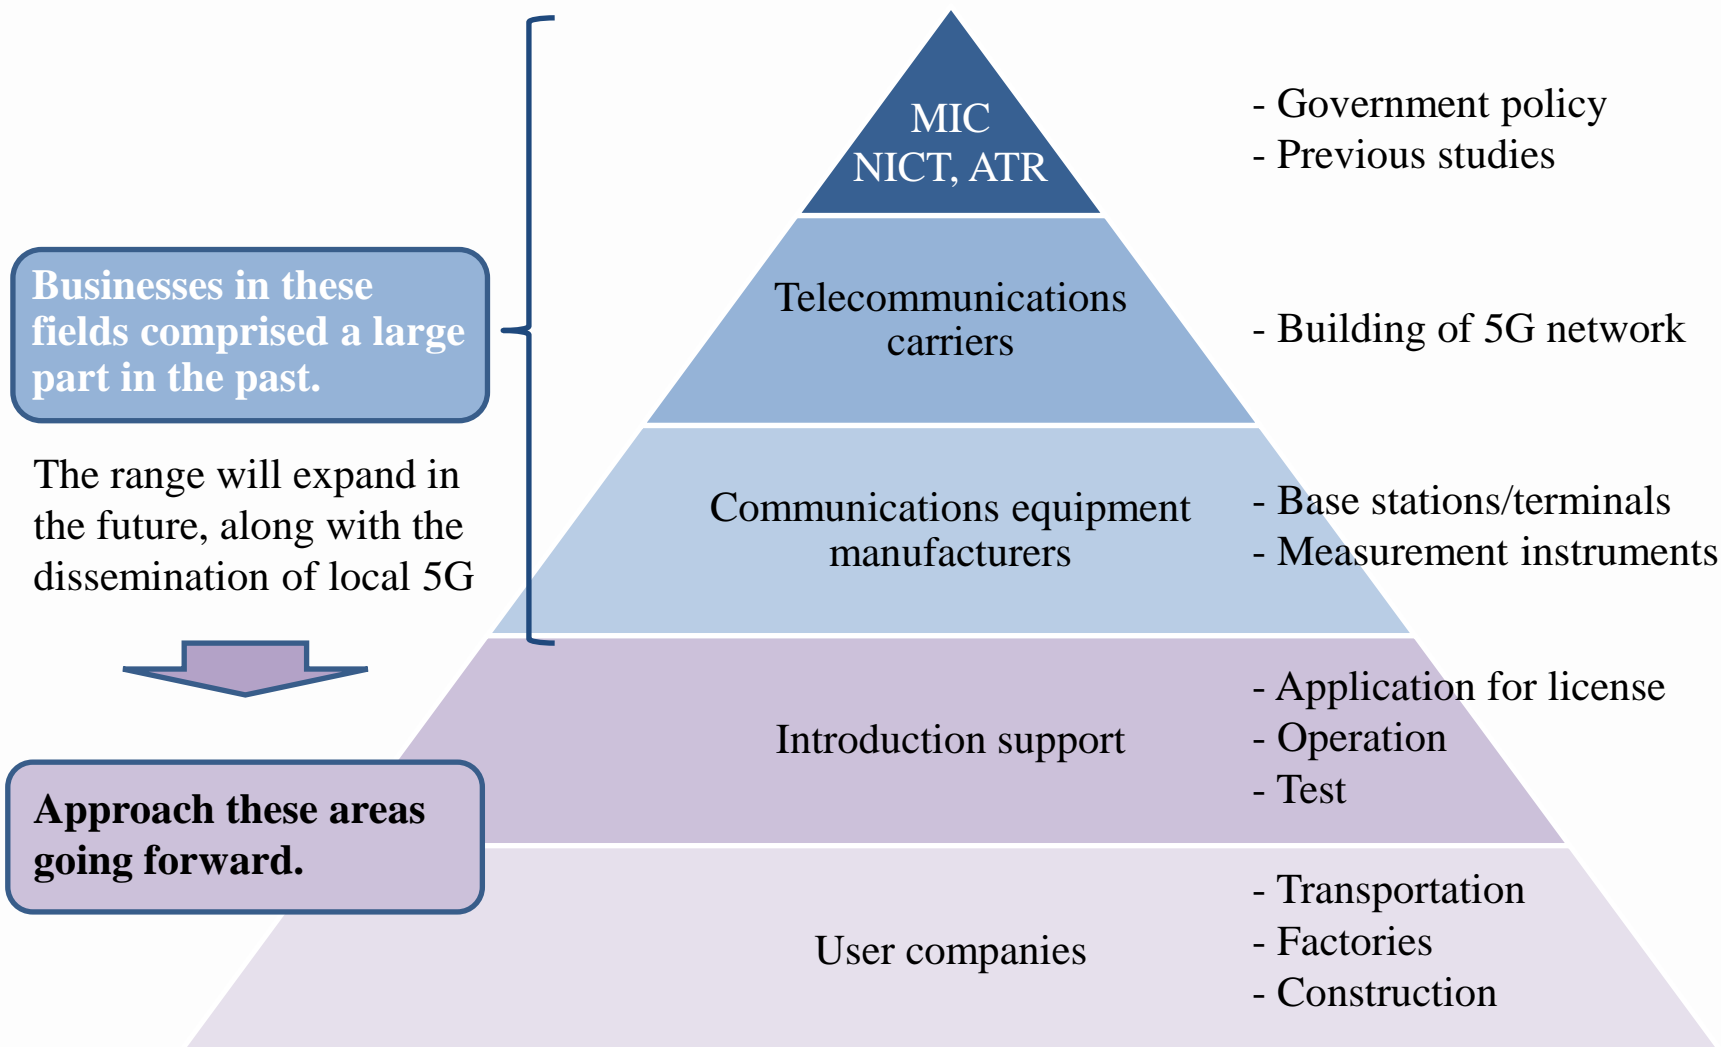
Businesses in these fields comprised a large part in the past.

The range will expand in the future, along with the dissemination of local 5G

Approach these areas going forward.

MIC
NICT, ATR

- Government policy
- Previous studies

Telecommunications carriers

- Building of 5G network

Communications equipment manufacturers

- Base stations/terminals
- Measurement instruments

Introduction support

- Application for license
- Operation
- Test

User companies

- Transportation
- Factories
- Construction